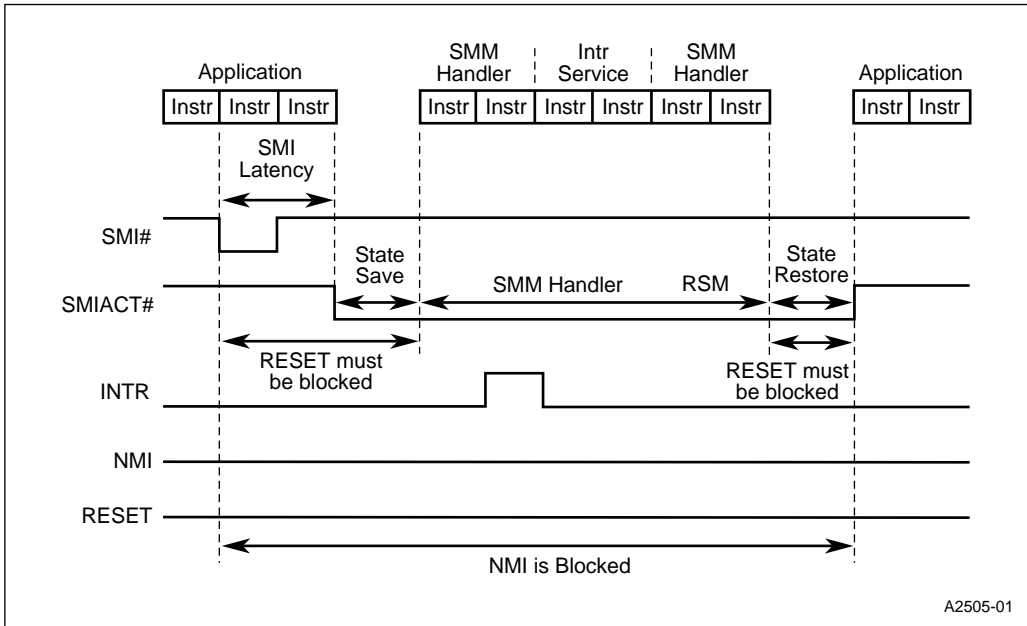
Application

| Instr | Instr | Instr |
|---|---|---|

SMM Handler

Intr Service

SMM Handler

| Instr | Instr | Instr | Instr | Instr | Instr |
|---|---|---|---|---|---|

Application

| Instr | Instr |
|---|---|

SMI Latency

SMI#

State Save

SMM Handler

RSM

State Restore

SMIACT#

RESET must be blocked

RESET must be blocked

INTR

NMI

RESET

NMI is Blocked

A2505-01